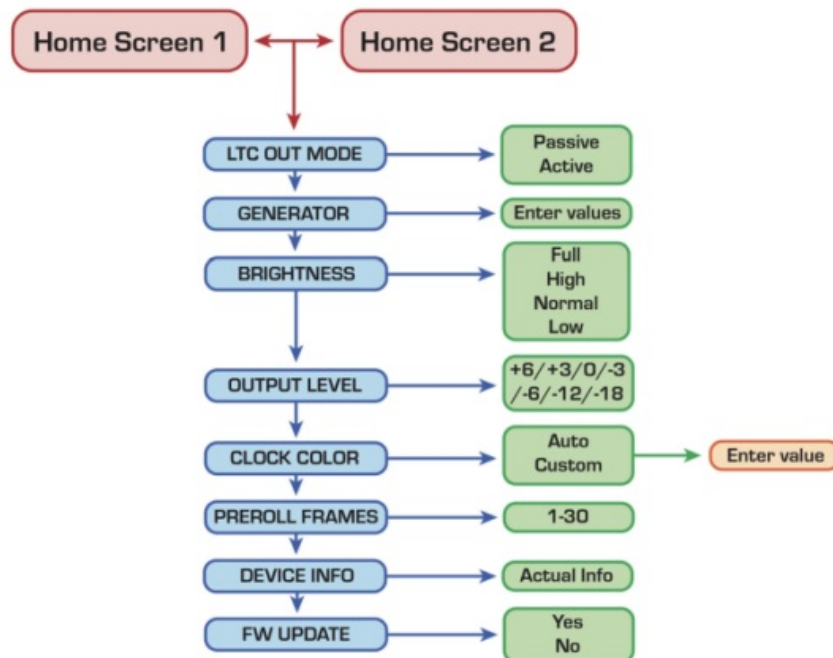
Home Screen 1

Home Screen 2

LTC OUT MODE

Passive
Active

GENERATOR

Enter values

BRIGHTNESS

Full
High
Normal
Low

OUTPUT LEVEL

+6/+3/0/-3
/-6/-12/-18

CLOCK COLOR

Auto
Custom

Enter value

PREROLL FRAMES

1-30

DEVICE INFO

Actual Info

FW UPDATE

Yes
No